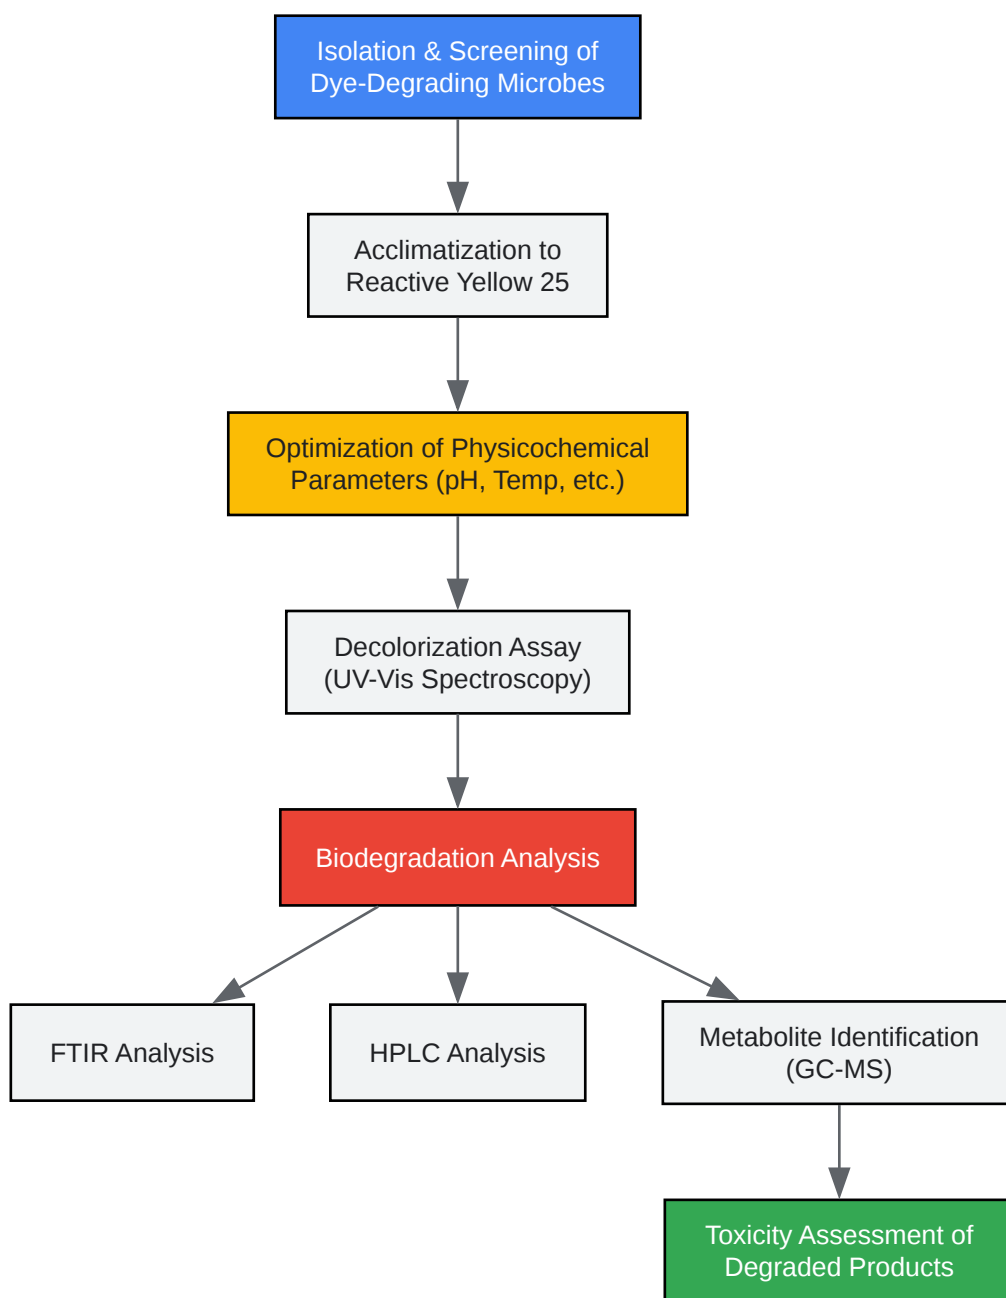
Isolation & Screening of Dye-Degrading Microbes

Acclimatization to Reactive Yellow 25

Optimization of Physicochemical Parameters (pH, Temp, etc.)

Decolorization Assay (UV-Vis Spectroscopy)

Biodegradation Analysis

FTIR Analysis

HPLC Analysis

Metabolite Identification (GC-MS)

Toxicity Assessment of Degraded Products